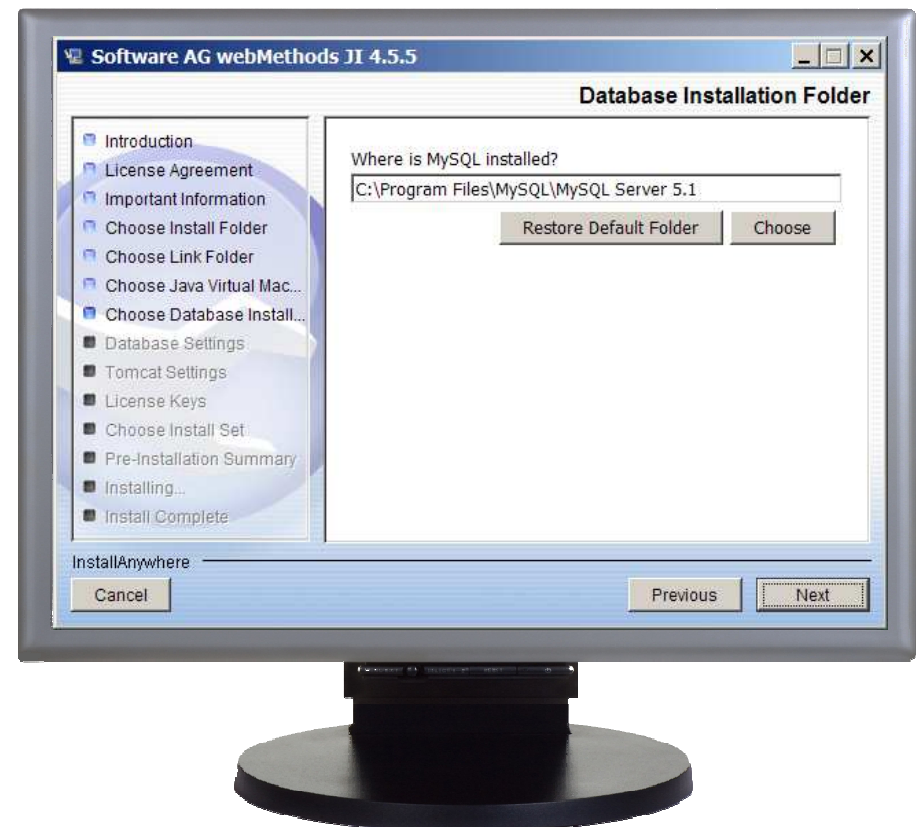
Software AG webMethods JI 4.5.5

Database Installation Folder

Introduction
License Agreement
Important Information
Choose Install Folder
Choose Link Folder
Choose Java Virtual Mac...
Choose Database Install...
Database Settings
Tomcat Settings
License Keys
Choose Install Set
Pre-Installation Summary
Installing...
Install Complete

Where is MySQL installed?

C:\Program Files\MySQL\MySQL Server 5.1

Restore Default Folder

Choose

InstallAnywhere

Cancel

Previous

Next